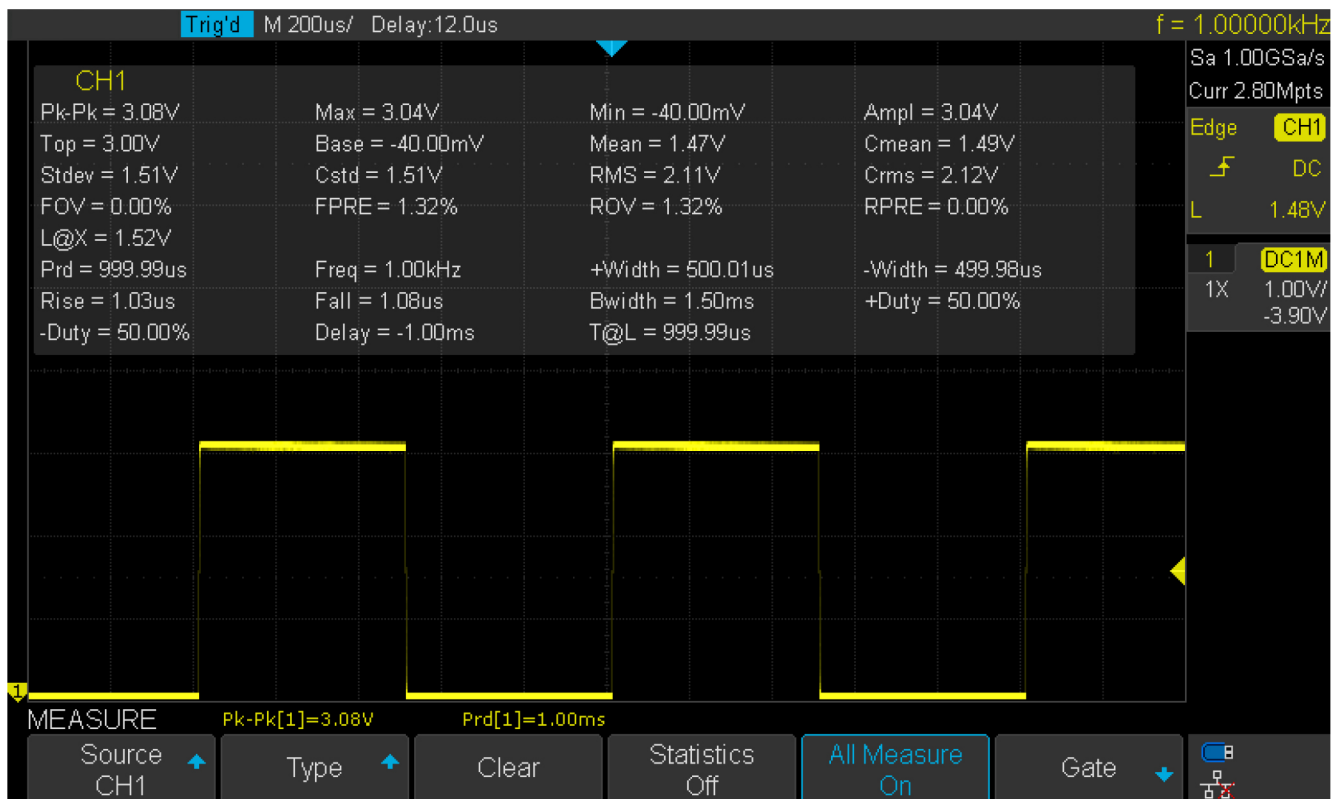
Trig'd M 200us/ Delay:12.0us f = 1.00000kHz

Sa 1.00GSa/s
Curr 2.80Mpts
Edge CH1
DC
L 1.48V

1 DC1M
1X 1.00V/
-3.90V

CH1

| | | | |
|---|---|---|---|
| Pk-Pk = 3.08V | Max = 3.04V | Min = -40.00mV | Ampl = 3.04V |
| Top = 3.00V | Base = -40.00mV | Mean = 1.47V | Cmean = 1.49V |
| Stdev = 1.51V | Cstd = 1.51V | RMS = 2.11V | Crms = 2.12V |
| FOV = 0.00% | FPRE = 1.32% | ROV = 1.32% | RPRE = 0.00% |
| L@X = 1.52V | | | |
| Prd = 999.99us | Freq = 1.00kHz | +Width = 500.01us | -Width = 499.98us |
| Rise = 1.03us | Fall = 1.08us | Bwidth = 1.50ms | +Duty = 50.00% |
| -Duty = 50.00% | Delay = -1.00ms | T@L = 999.99us | |

1

MEASURE Pk-Pk[1]=3.08V Prd[1]=1.00ms

Source CH1
Type
Clear
Statistics Off
All Measure On
Gate